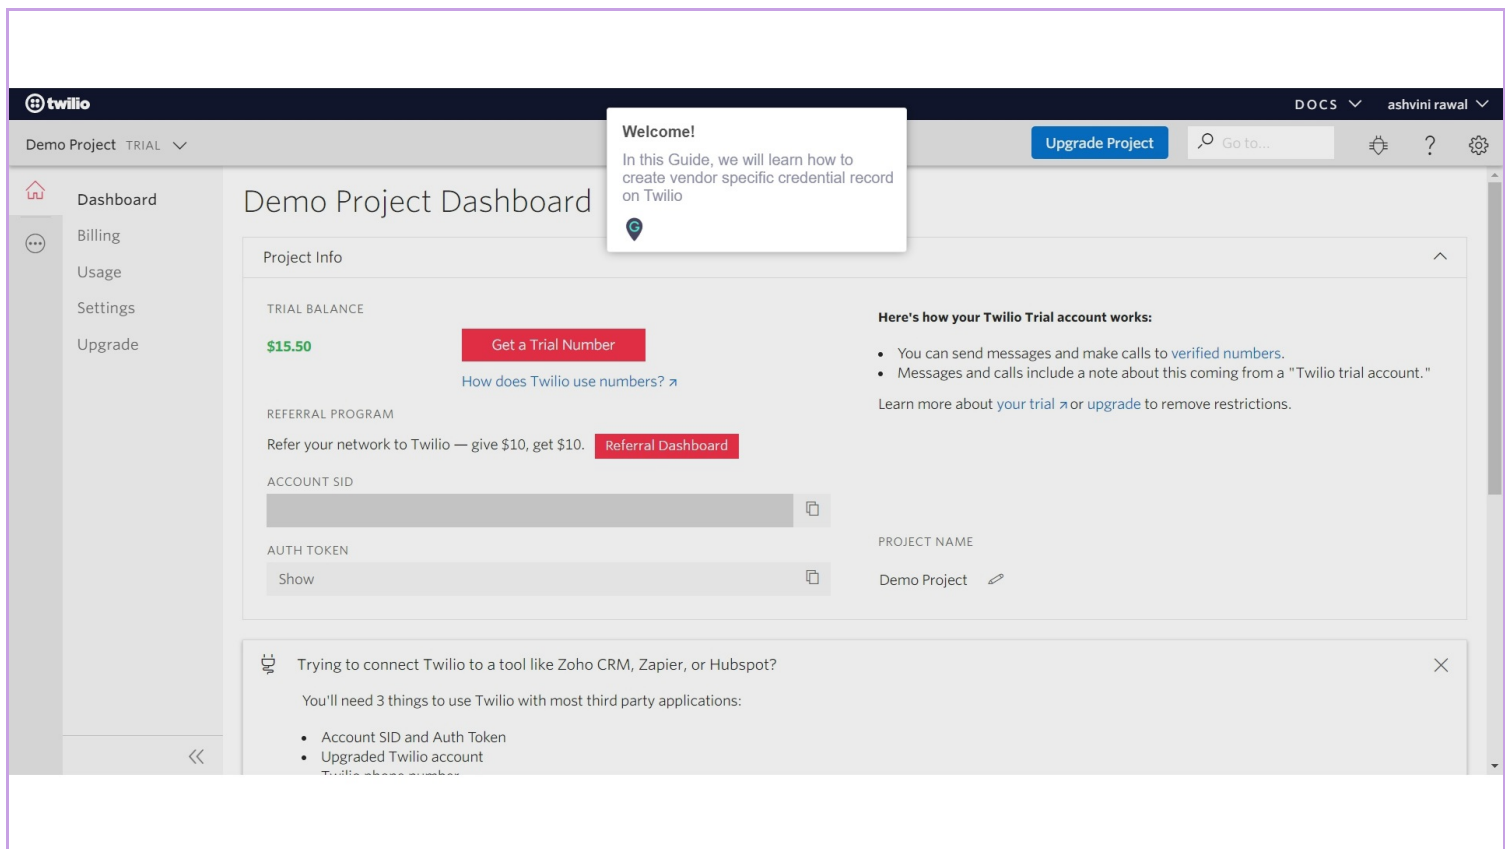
twilio

DOCS ashvini rawal

Demo Project TRIAL

Welcome!

In this Guide, we will learn how to create vendor specific credential record on Twilio

Upgrade Project

Go to...

Dashboard
Billing
Usage
Settings
Upgrade

Demo Project Dashboard

Project Info

TRIAL BALANCE

$15.50

Get a Trial Number

How does Twilio use numbers?

REFERRAL PROGRAM

Refer your network to Twilio — give $10, get $10.

Referral Dashboard

ACCOUNT SID

AUTH TOKEN

Show

Here's how your Twilio Trial account works:

- You can send messages and make calls to verified numbers.
- Messages and calls include a note about this coming from a "Twilio trial account."

Learn more about your trial or upgrade to remove restrictions.

PROJECT NAME

Demo Project

Trying to connect Twilio to a tool like Zoho CRM, Zapier, or Hubspot?

You'll need 3 things to use Twilio with most third party applications:

- Account SID and Auth Token
- Upgraded Twilio account
- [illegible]